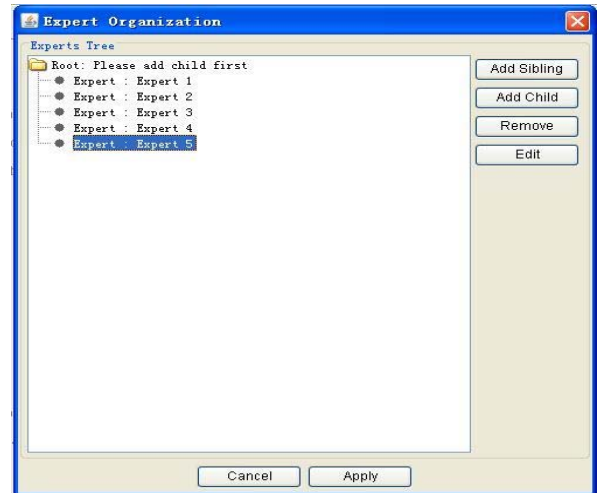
Expert Organization

Experts Tree

Root: Please add child first
Expert : Expert 1
Expert : Expert 2
Expert : Expert 3
Expert : Expert 4
Expert : Expert 5

Add Sibling
Add Child
Remove
Edit

Cancel
Apply